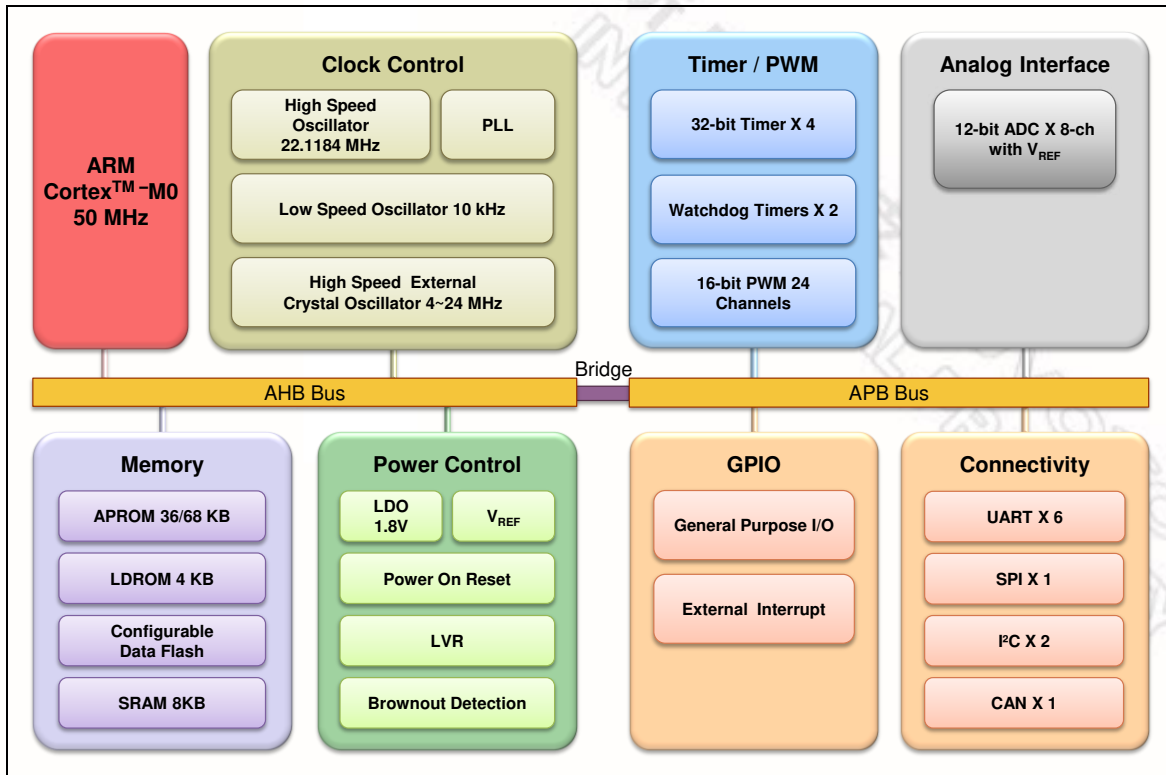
ARM Cortex$^{TM}$-M0 50 MHz

Clock Control

High Speed Oscillator 22.1184 MHz

PLL

Low Speed Oscillator 10 kHz

High Speed External Crystal Oscillator 4~24 MHz

Timer / PWM

32-bit Timer X 4

Watchdog Timers X 2

16-bit PWM 24 Channels

Analog Interface

12-bit ADC X 8-ch with $V_{REF}$

Bridge

AHB Bus

APB Bus

Memory

APROM 36/68 KB

LDROM 4 KB

Configurable Data Flash

SRAM 8KB

Power Control

LDO 1.8V

$V_{REF}$

Power On Reset

LVR

Brownout Detection

GPIO

General Purpose I/O

External Interrupt

Connectivity

UART X 6

SPI X 1

I²C X 2

CAN X 1